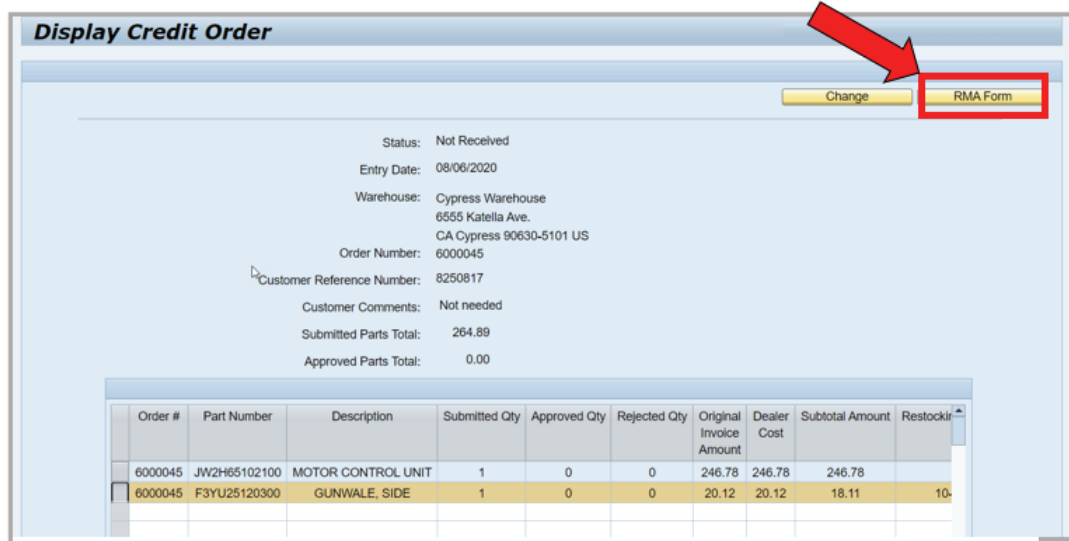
Display Credit Order

Change

RMA Form

Status: Not Received

Entry Date: 08/06/2020

Warehouse: Cypress Warehouse
6555 Katella Ave.
CA Cypress 90630-5101 US

Order Number: 6000045

Customer Reference Number: 8250817

Customer Comments: Not needed

Submitted Parts Total: 264.89

Approved Parts Total: 0.00

| | Order # | Part Number | Description | Submitted Qty | Approved Qty | Rejected Qty | Original Invoice Amount | Dealer Cost | Subtotal Amount | Restockin |
|---|---|---|---|---|---|---|---|---|---|---|
| | 6000045 | JW2H65102100 | MOTOR CONTROL UNIT | 1 | 0 | 0 | 246.78 | 246.78 | 246.78 | |
| | 6000045 | F3YU25120300 | GUNWALE, SIDE | 1 | 0 | 0 | 20.12 | 20.12 | 18.11 | 10- |